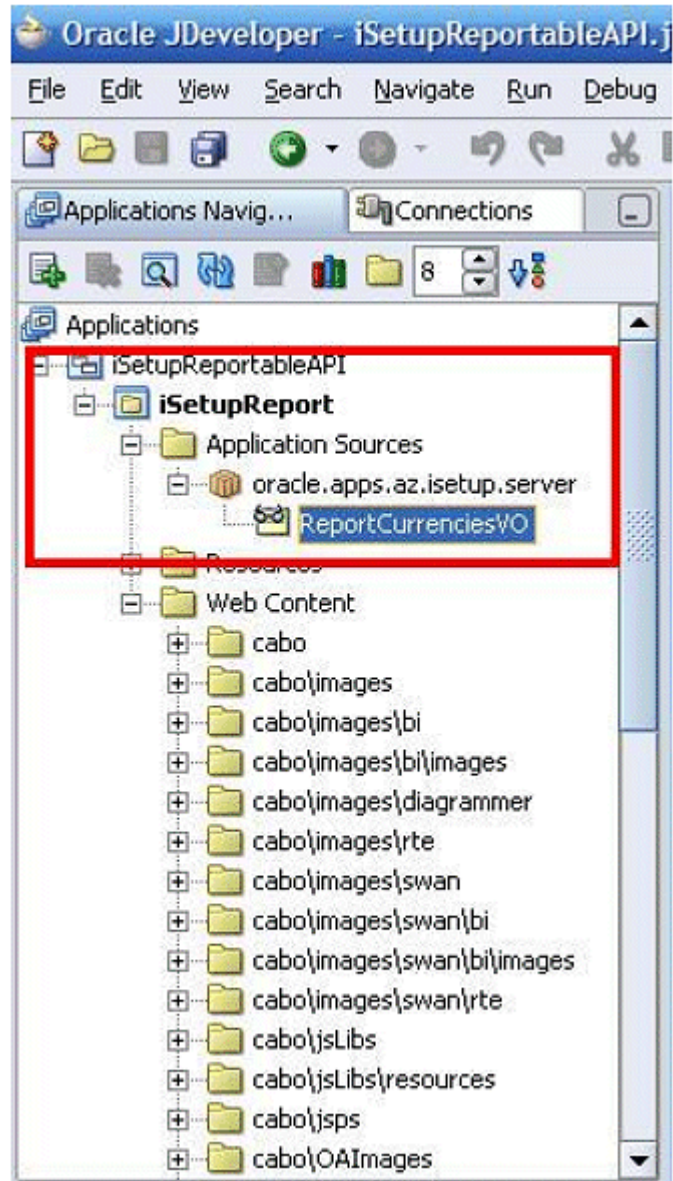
Oracle JDeveloper - iSetupReportableAPI.j

File Edit View Search Navigate Run Debug

Applications Navig... Connections

8

Applications
iSetupReportableAPI
iSetupReport
Application Sources
oracle.apps.az.isetup.server
ReportCurrenciesVO
Resources
Web Content
cabo
cabo\images
cabo\images\bi
cabo\images\bi\images
cabo\images\diagrammer
cabo\images\rte
cabo\images\swan
cabo\images\swan\bi
cabo\images\swan\bi\images
cabo\images\swan\rte
cabo\jsLibs
cabo\jsLibs\resources
cabo\jsps
cabo\OAImages